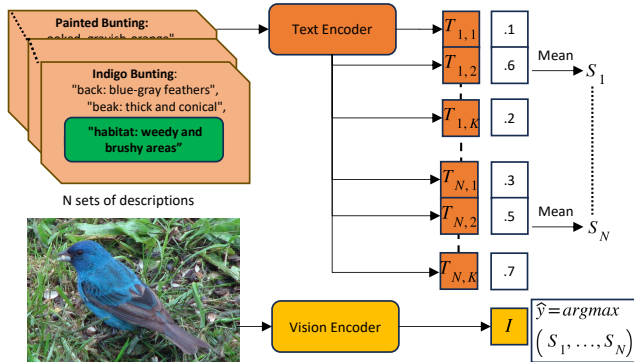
Painted Bunting:
"naked, grayish orange"

Indigo Bunting:
"back: blue-gray feathers",
"beak: thick and conical",
"habitat: weedy and brushy areas"

N sets of descriptions

Text Encoder

$T_{1,1}$ .1
$T_{1,2}$ .6
$T_{1,K}$ .2
$T_{N,1}$ .3
$T_{N,2}$ .5
$T_{N,K}$ .7

Mean $S_1$
Mean $S_N$

Vision Encoder

$I$

$\hat{y} = argmax(S_1, \ldots, S_N)$